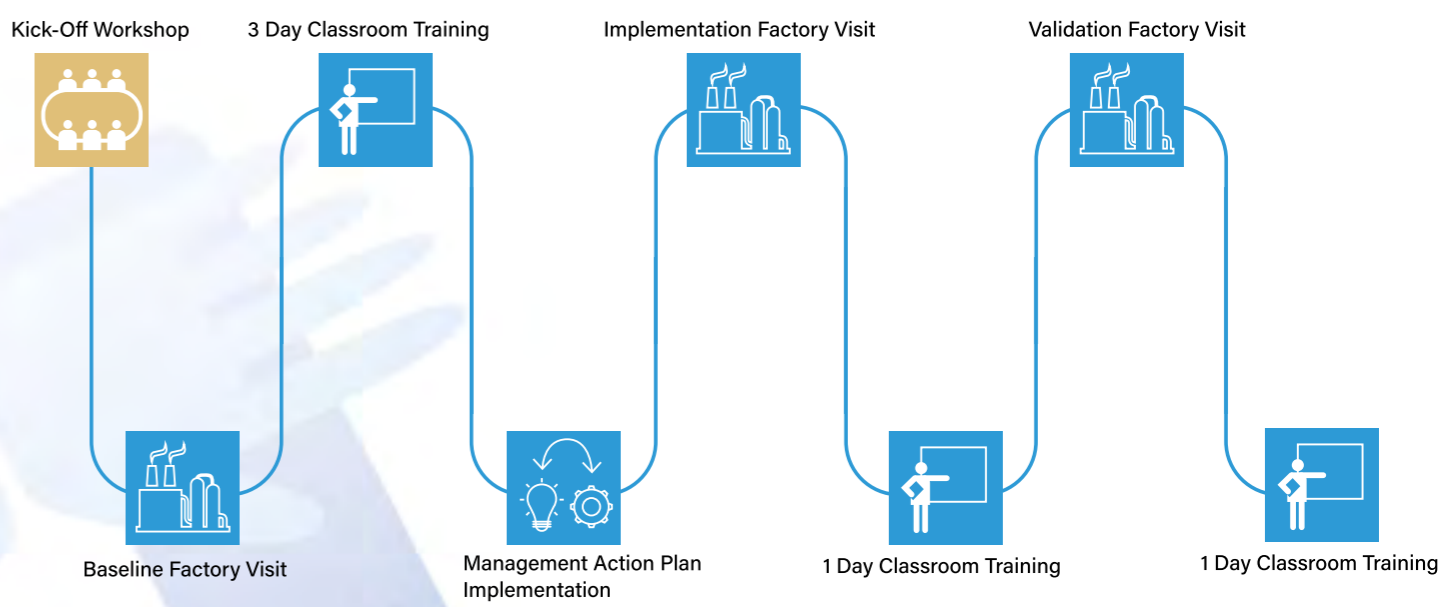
Kick-Off Workshop

3 Day Classroom Training

Implementation Factory Visit

Validation Factory Visit

Baseline Factory Visit

Management Action Plan Implementation

1 Day Classroom Training

1 Day Classroom Training